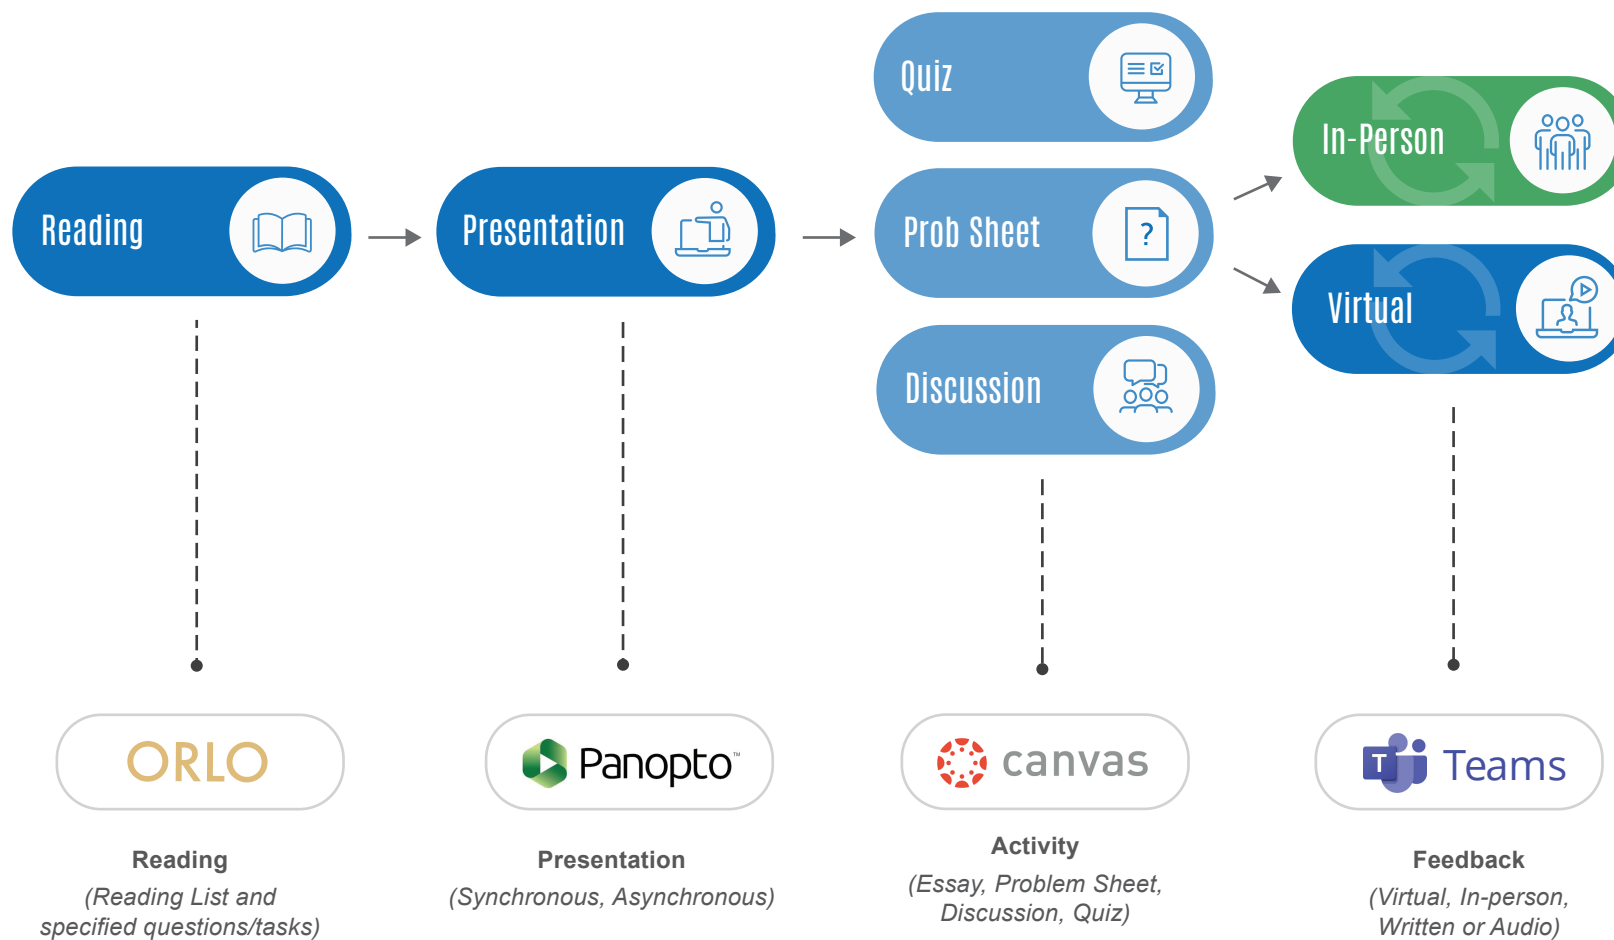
Reading

Presentation

Quiz

Prob Sheet

?

Discussion

In-Person

Virtual

ORLO

Panopto™

canvas

T Teams

Reading
(Reading List and specified questions/tasks)

Presentation
(Synchronous, Asynchronous)

Activity
(Essay, Problem Sheet, Discussion, Quiz)

Feedback
(Virtual, In-person, Written or Audio)